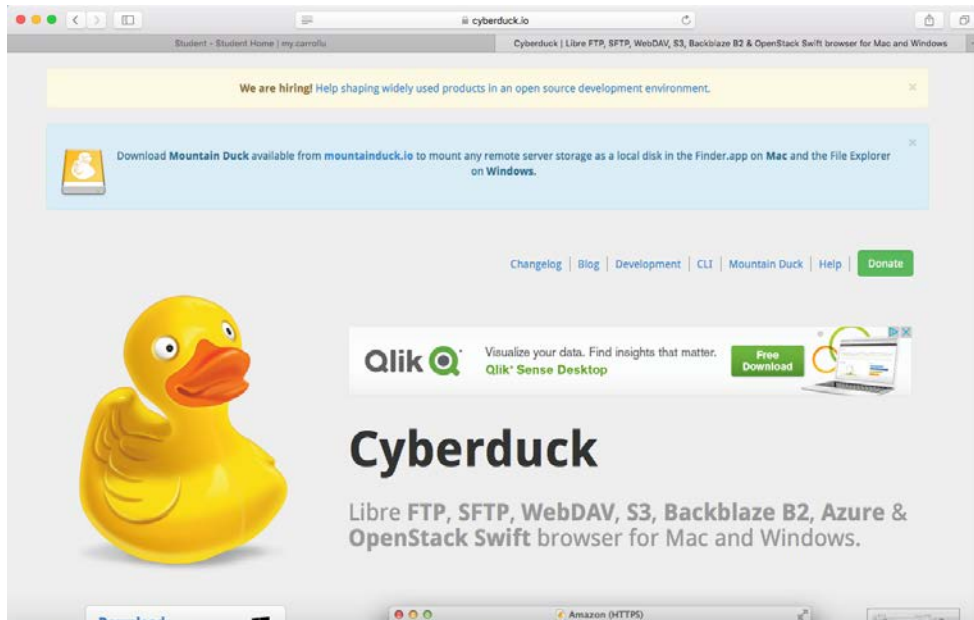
cyberduck.io

Student - Student Home | my.carrollu

Cyberduck | Libre FTP, SFTP, WebDAV, S3, Backblaze B2 & OpenStack Swift browser for Mac and Windows

We are hiring! Help shaping widely used products in an open source development environment.

Download Mountain Duck available from mountainduck.io to mount any remote server storage as a local disk in the Finder.app on Mac and the File Explorer on Windows.

Changelog | Blog | Development | CLI | Mountain Duck | Help | Donate

Qlik Visualize your data. Find insights that matter. Qlik Sense Desktop Free Download

Cyberduck

Libre FTP, SFTP, WebDAV, S3, Backblaze B2, Azure & OpenStack Swift browser for Mac and Windows.

Download

Amazon (HTTPS)